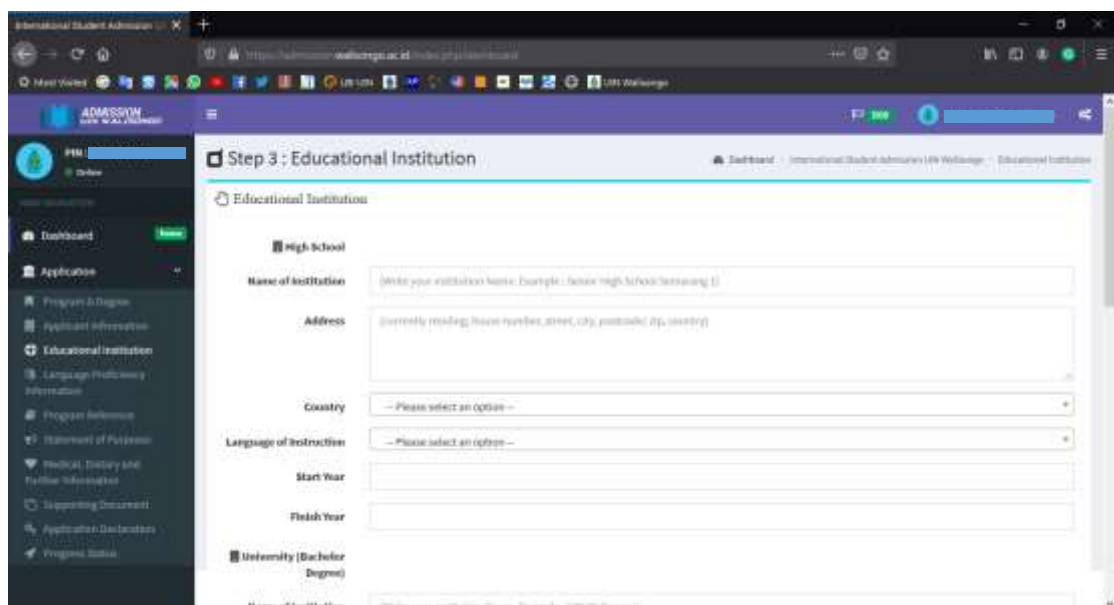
International Student Admission U X +

https://admission.walisongo.ac.id/index.php/dashboard

Most Visited UIN Walisongo

ADMISSION UIN WALISONGO

PIN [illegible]
Online

Dashboard New

Application

Program & Degree
Applicant Information
Educational Institution
Language Proficiency Information
Program Reference
Statement of Purpose
Medical, Dietary and Further Information
Supporting Document
Application Declaration
Progress Status

Step 3 : Educational Institution

Dashboard > International Student Admission UIN Walisongo > Educational Institution

Educational Institution

High School

Name of Institution
Write your institution Name. Example : Senior High School Semarang 1

Address
(currently residing: house number, street, city, postcode/ zip, country)

Country
-- Please select an option --

Language of Instruction
-- Please select an option --

Start Year

Finish Year

University (Bachelor Degree)

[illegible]